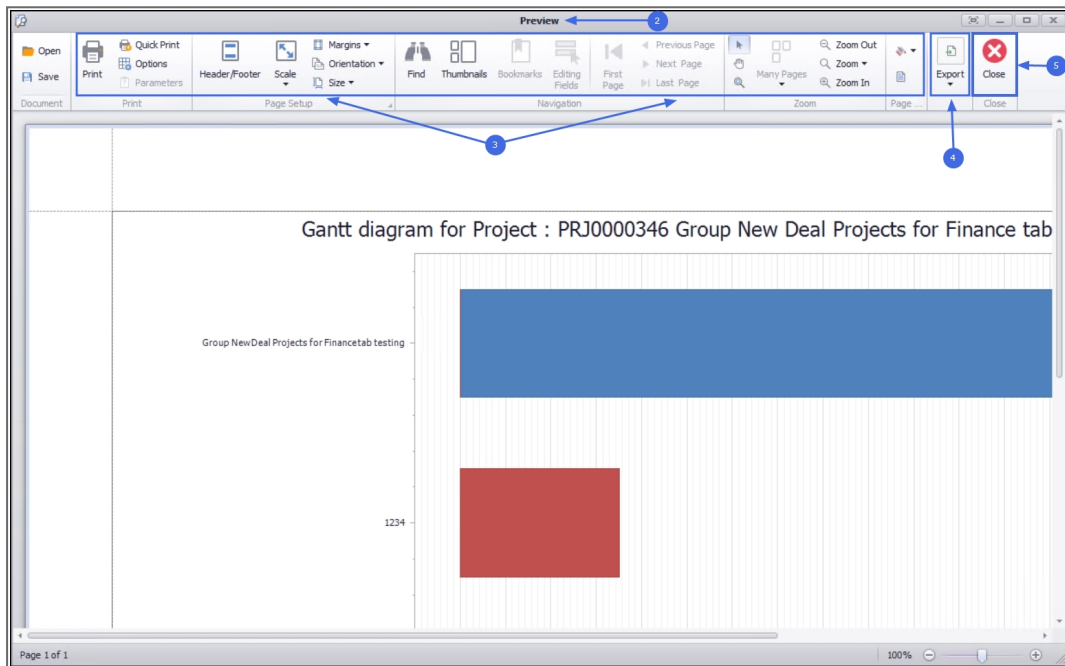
Preview
2
Open
Save
Document
Print
Quick Print
Options
Parameters
Print
Header/Footer
Scale
Margins
Orientation
Size
Page Setup
Find
Thumbnails
Bookmarks
Editing Fields
First Page
Previous Page
Next Page
Last Page
Navigation
Many Pages
Zoom Out
Zoom
Zoom In
Zoom
Page ...
Export
Close
Close
5
3
4
Gantt diagram for Project : PRJ0000346 Group New Deal Projects for Finance tab
Group NewDeal Projects for Financetab testing
1234
Page 1 of 1
100%